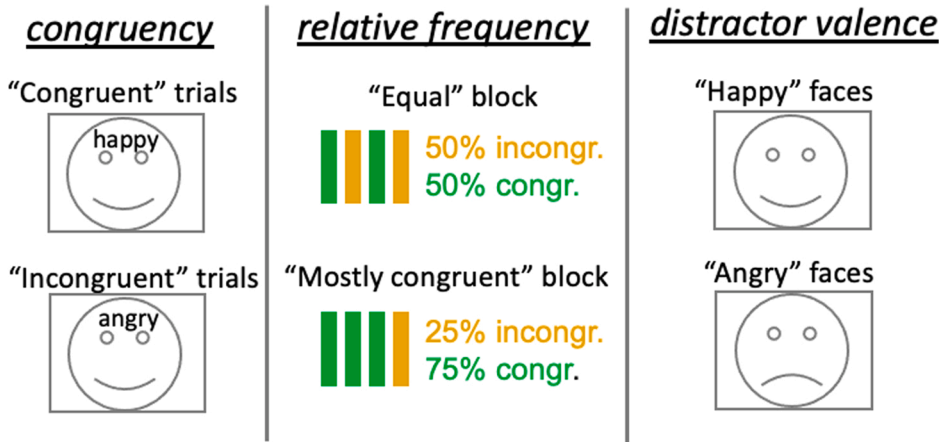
congruency

“Congruent” trials

happy

“Incongruent” trials

angry

relative frequency

“Equal” block

50% incongr.
50% congr.

“Mostly congruent” block

25% incongr.
75% congr.

distractor valence

“Happy” faces

“Angry” faces